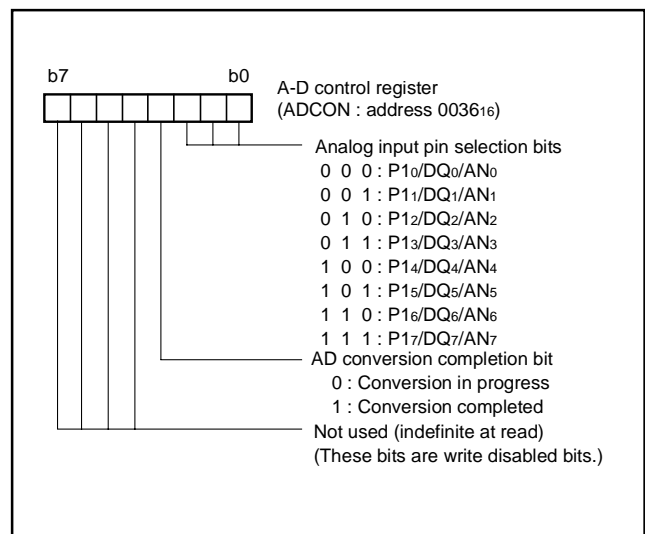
b7 b0

A-D control register (ADCON : address $0036_{16}$)

Analog input pin selection bits
0 0 0 : $P1_0/DQ_0/AN_0$
0 0 1 : $P1_1/DQ_1/AN_1$
0 1 0 : $P1_2/DQ_2/AN_2$
0 1 1 : $P1_3/DQ_3/AN_3$
1 0 0 : $P1_4/DQ_4/AN_4$
1 0 1 : $P1_5/DQ_5/AN_5$
1 1 0 : $P1_6/DQ_6/AN_6$
1 1 1 : $P1_7/DQ_7/AN_7$

AD conversion completion bit
0 : Conversion in progress
1 : Conversion completed

Not used (indefinite at read)
(These bits are write disabled bits.)